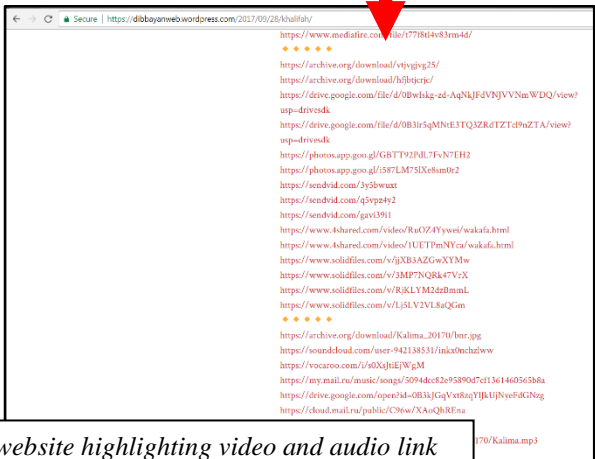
Secure | https://dibbayanweb.wordpress.com/2017/09/28/khalifah/

https://www.mediafire.com/file/t77f8tl4v83rm4d/
◆ ◆ ◆ ◆ ◆
https://archive.org/download/vtjvgjvg25/
https://archive.org/download/hfjbtjcrjc/
https://drive.google.com/file/d/0BwIskg-zd-AqNkJFdVNJVVNmWDQ/view?usp=drivesdk
https://drive.google.com/file/d/0B3lr5qMNtE3TQ3ZRdTZTcl9nZTA/view?usp=drivesdk
https://photos.app.goo.gl/GBTT92PdL7FvN7EH2
https://photos.app.goo.gl/i587LM75lXe8sm0r2
https://sendvid.com/3y5bwuxt
https://sendvid.com/q3vpz4y2
https://sendvid.com/gavi39i1
https://www.4shared.com/video/RuOZ4Yywei/wakafa.html
https://www.4shared.com/video/1UETPmNYca/wakafa.html
https://www.solidfiles.com/v/jjXB3AZGwXYMw
https://www.solidfiles.com/v/3MP7NQRk47VrX
https://www.solidfiles.com/v/RjKLYM2dzBmmL
https://www.solidfiles.com/v/Lj5LV2VL8aQGm
◆ ◆ ◆ ◆ ◆
https://archive.org/download/Kalima_20170/bnr.jpg
https://soundcloud.com/user-942138531/inkx0nchzlww
https://vocaroo.com/i/s0XsJtiEjWgM
https://my.mail.ru/music/songs/5094dcc82e95890d7cf1361460565b8a
https://drive.google.com/open?id=0B3kJGqVxt8zqYlJkUjNyeFdGNzg
https://cloud.mail.ru/public/C96w/XAuQhREna
website highlighting video and audio link
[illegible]170/Kalima.mp3